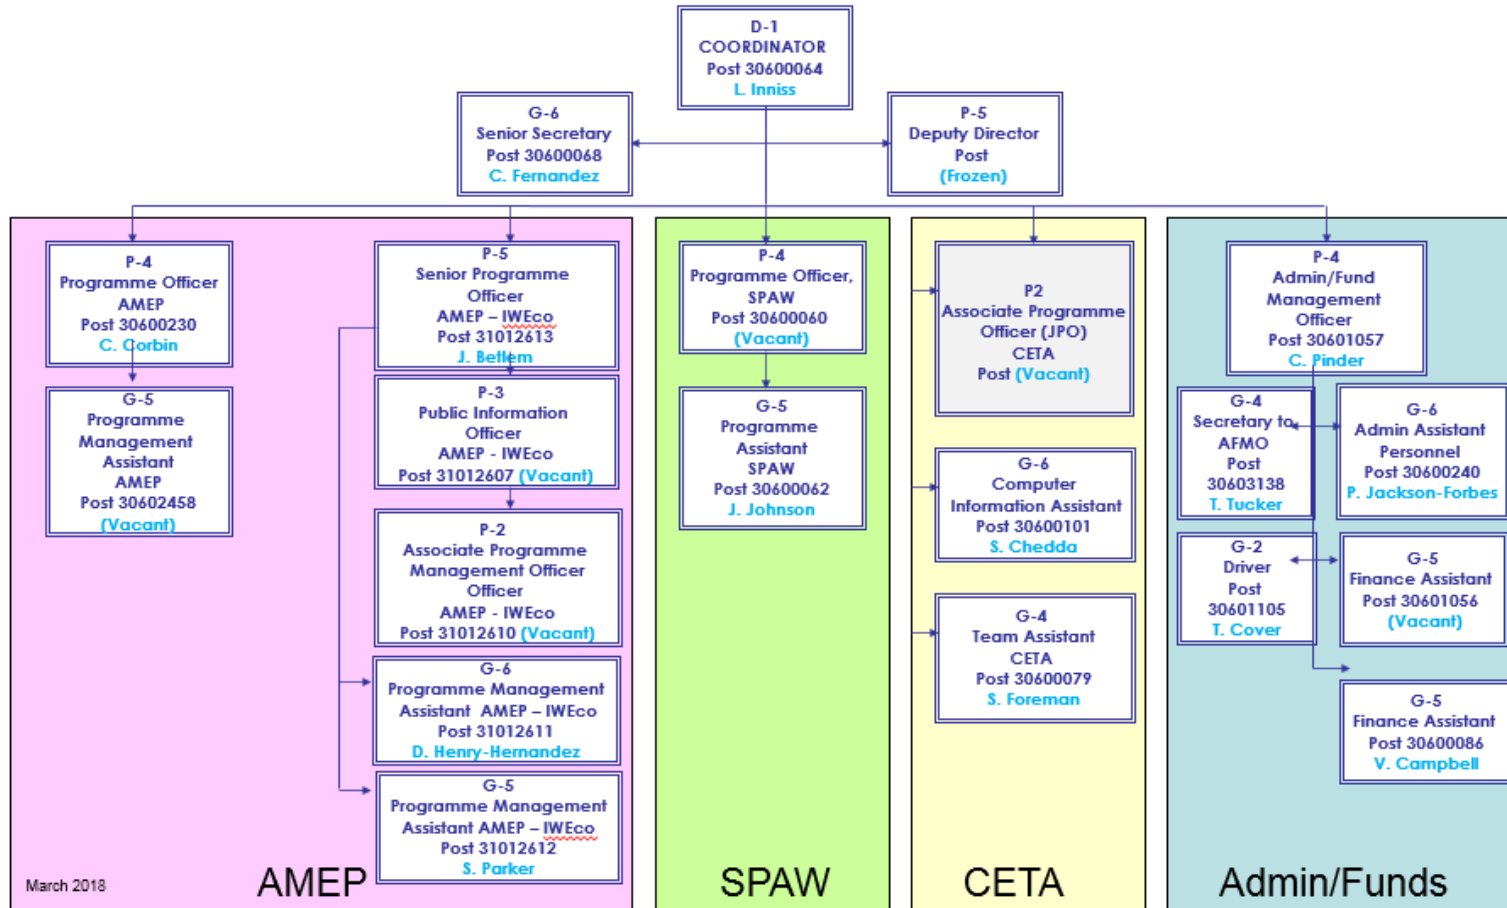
D-1
COORDINATOR
Post 30600064
L. Inniss

G-6
Senior Secretary
Post 30600068
C. Fernandez

P-5
Deputy Director
Post
(Frozen)

P-4
Programme Officer
AMEP
Post 30600230
C. Corbin

G-5
Programme Management Assistant
AMEP
Post 30602458
(Vacant)

P-5
Senior Programme Officer
AMEP – IWEco
Post 31012613
J. Betlem

P-3
Public Information Officer
AMEP - IWEco
Post 31012607 (Vacant)

P-2
Associate Programme Management Officer
Officer
AMEP - IWEco
Post 31012610 (Vacant)

G-6
Programme Management Assistant AMEP – IWEco
Post 31012611
D. Henry-Hernandez

G-5
Programme Management Assistant AMEP – IWEco
Post 31012612
S. Parker

March 2018

AMEP

P-4
Programme Officer, SPAW
Post 30600060
(Vacant)

G-5
Programme Assistant
SPAW
Post 30600062
J. Johnson

SPAW

P2
Associate Programme Officer (JPO)
CETA
Post (Vacant)

G-6
Computer Information Assistant
Post 30600101
S. Chedda

G-4
Team Assistant
CETA
Post 30600079
S. Foreman

CETA

P-4
Admin/Fund Management Officer
Post 30601057
C. Pinder

G-4
Secretary to AFMO
Post
30603138
T. Tucker

G-6
Admin Assistant Personnel
Post 30600240
P. Jackson-Forbes

G-2
Driver
Post
30601105
T. Cover

G-5
Finance Assistant
Post 30601056
(Vacant)

G-5
Finance Assistant
Post 30600086
V. Campbell

Admin/Funds